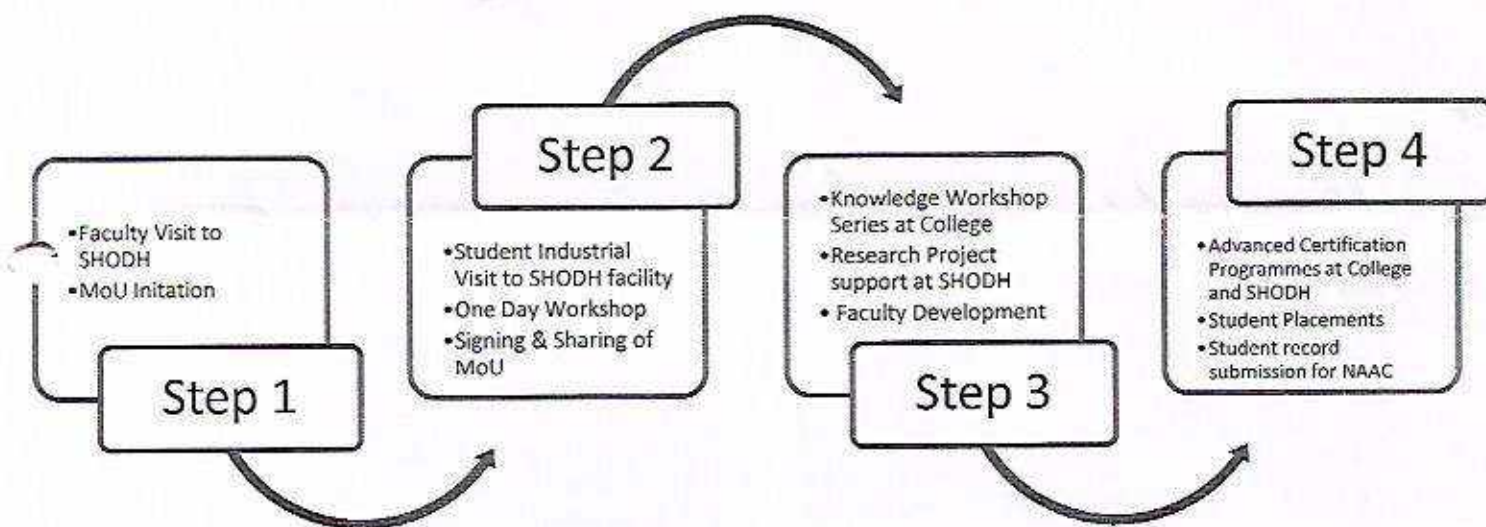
•Faculty Visit to SHODH
•MoU Initation

Step 1

Step 2

•Student Industrial Visit to SHODH facility
•One Day Workshop
•Signing & Sharing of MoU

•Knowledge Workshop Series at College
•Research Project support at SHODH
• Faculty Development

Step 3

Step 4

•Advanced Certification Programmes at College and SHODH
•Student Placements
•Student record submission for NAAC